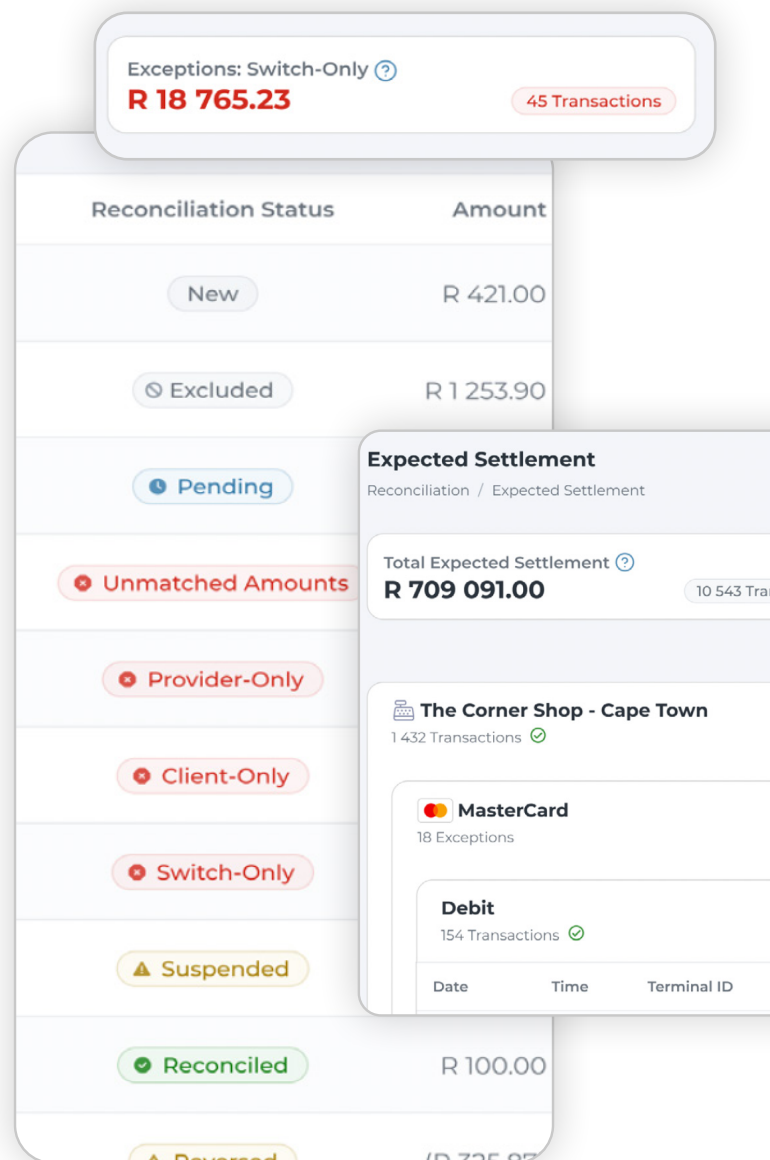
Exceptions: Switch-Only ?
R 18 765.23
45 Transactions

| Reconciliation Status | Amount |
|---|---|
| New | R 421.00 |
| Excluded | R 1 253.90 |
| Pending | |
| Unmatched Amounts | |
| Provider-Only | |
| Client-Only | |
| Switch-Only | |
| Suspended | |
| Reconciled | R 100.00 |
| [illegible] | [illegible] |

Expected Settlement
Reconciliation / Expected Settlement

Total Expected Settlement ?
R 709 091.00
10 543 Tra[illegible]

The Corner Shop - Cape Town
1 432 Transactions

MasterCard
18 Exceptions

Debit
154 Transactions

| Date | Time | Terminal ID |
|---|---|---|